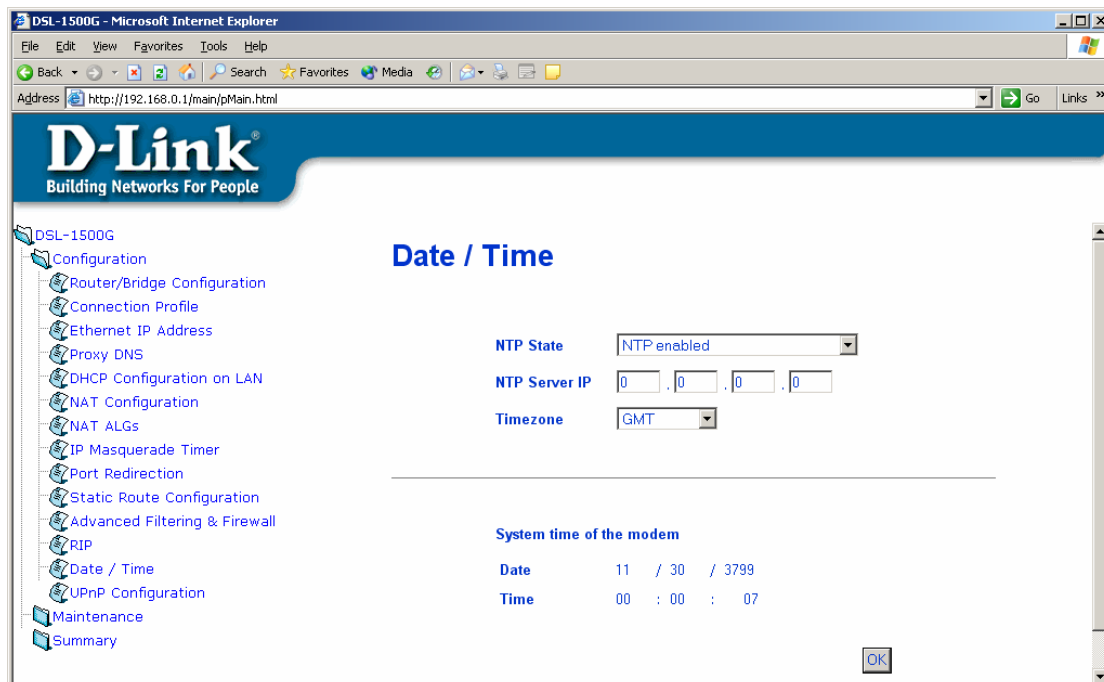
DSL-1500G - Microsoft Internet Explorer

File Edit View Favorites Tools Help

Back Search Favorites Media

Address http://192.168.0.1/main/pMain.html Go Links

D-Link®
Building Networks For People

DSL-1500G
Configuration
Router/Bridge Configuration
Connection Profile
Ethernet IP Address
Proxy DNS
DHCP Configuration on LAN
NAT Configuration
NAT ALGs
IP Masquerade Timer
Port Redirection
Static Route Configuration
Advanced Filtering & Firewall
RIP
Date / Time
UPnP Configuration
Maintenance
Summary

Date / Time

NTP State NTP enabled
NTP Server IP 0 . 0 . 0 . 0
Timezone GMT

System time of the modem
Date 11 / 30 / 3799
Time 00 : 00 : 07

OK